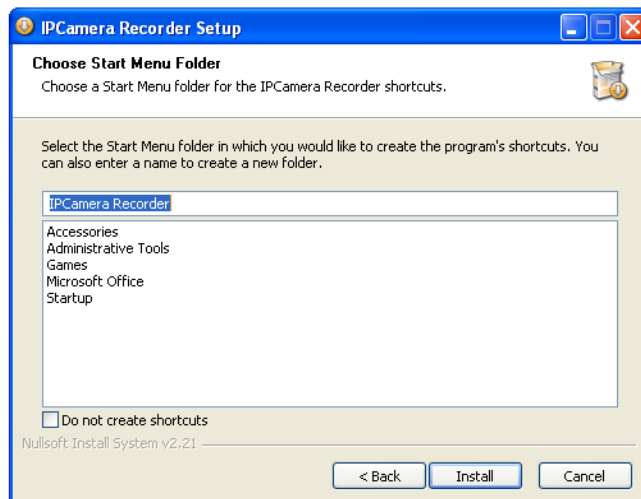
IPCamera Recorder Setup

Choose Start Menu Folder
Choose a Start Menu folder for the IPCamera Recorder shortcuts.

Select the Start Menu folder in which you would like to create the program's shortcuts. You can also enter a name to create a new folder.

IPCamera Recorder

Accessories
Administrative Tools
Games
Microsoft Office
Startup

Do not create shortcuts

Nullsoft Install System v2.21

< Back
Install
Cancel